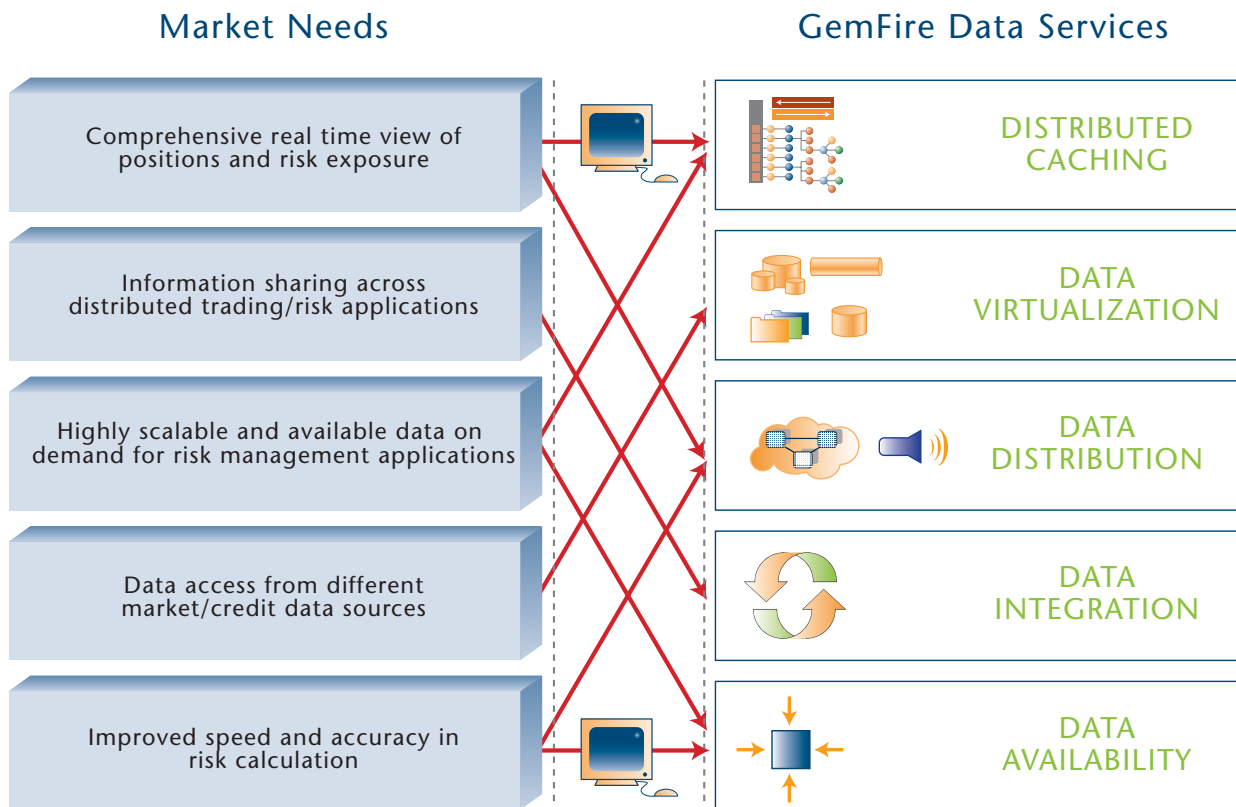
Market Needs

GemFire Data Services

Comprehensive real time view of positions and risk exposure

Information sharing across distributed trading/risk applications

Highly scalable and available data on demand for risk management applications

Data access from different market/credit data sources

Improved speed and accuracy in risk calculation

DISTRIBUTED CACHING

DATA VIRTUALIZATION

DATA DISTRIBUTION

DATA INTEGRATION

DATA AVAILABILITY